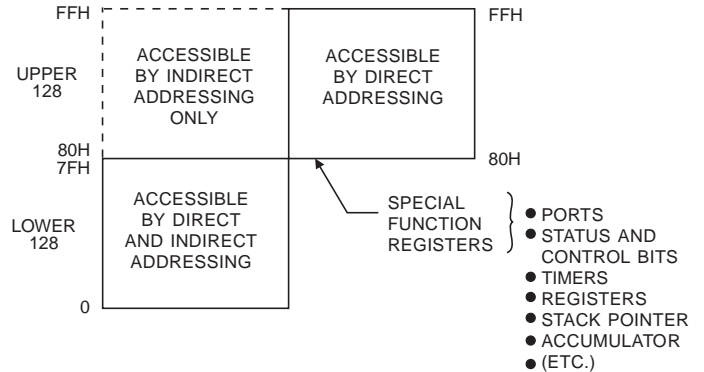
FFH

UPPER
128

ACCESSIBLE BY INDIRECT ADDRESSING ONLY

FFH

ACCESSIBLE BY DIRECT ADDRESSING

80H
7FH

80H

LOWER
128

ACCESSIBLE BY DIRECT AND INDIRECT ADDRESSING

0

SPECIAL FUNCTION REGISTERS

● PORTS
● STATUS AND CONTROL BITS
● TIMERS
● REGISTERS
● STACK POINTER
● ACCUMULATOR
● (ETC.)